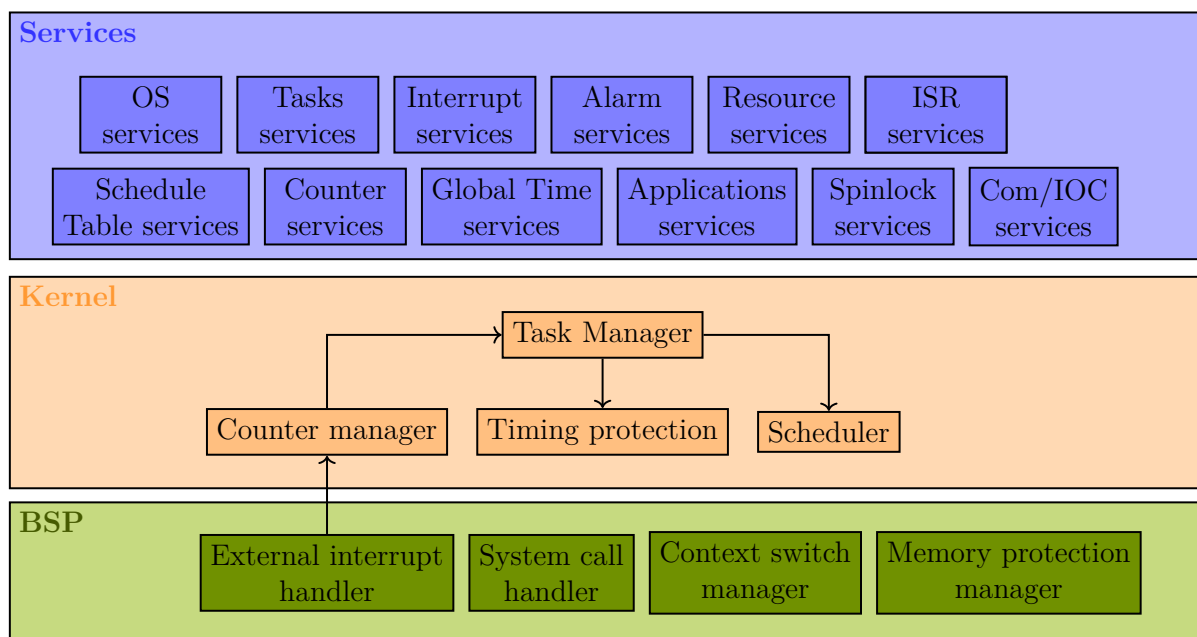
Services

OS services

Tasks services

Interrupt services

Alarm services

Resource services

ISR services

Schedule Table services

Counter services

Global Time services

Applications services

Spinlock services

Com/IOC services

Kernel

Task Manager

Counter manager

Timing protection

Scheduler

BSP

External interrupt handler

System call handler

Context switch manager

Memory protection manager